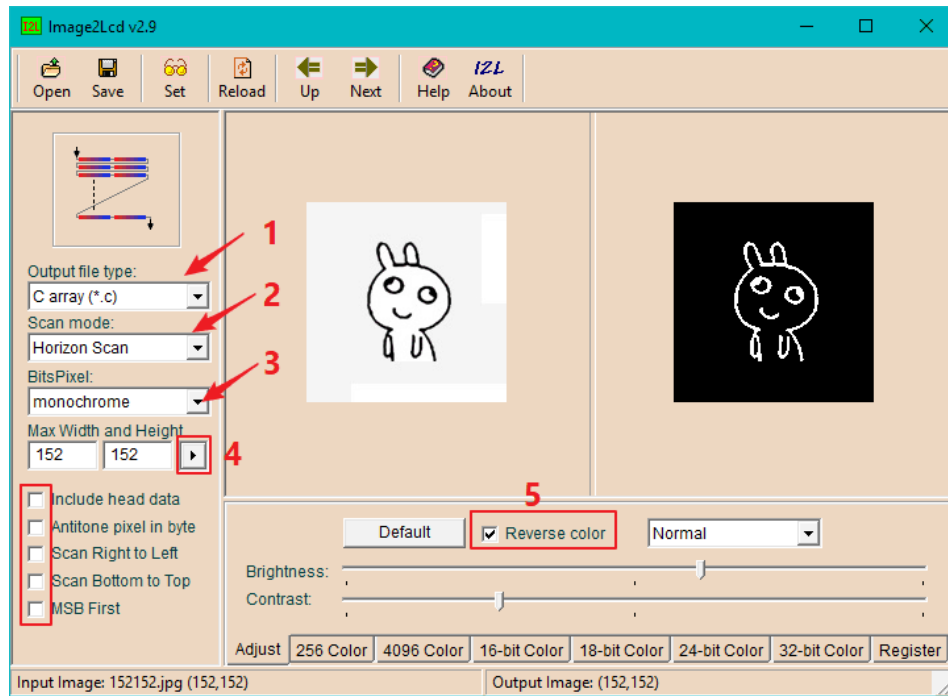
I2L Image2Lcd v2.9

Open Save Set Reload Up Next Help About

Output file type:
C array (*.c)
Scan mode:
Horizon Scan
BitsPixel:
monochrome
Max Width and Height
152 152

1
2
3
4
5

Include head data
Antitone pixel in byte
Scan Right to Left
Scan Bottom to Top
MSB First

Default
Reverse color
Normal
Brightness:
Contrast:

Adjust 256 Color 4096 Color 16-bit Color 18-bit Color 24-bit Color 32-bit Color Register

Input Image: 152152.jpg (152,152)
Output Image: (152,152)